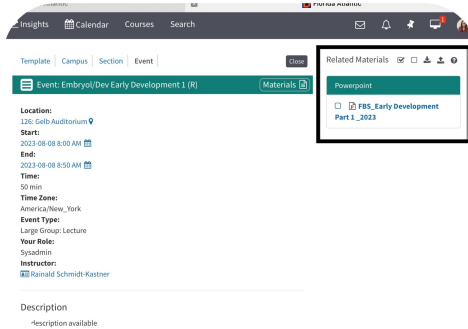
Florida Atlantic

Insights Calendar Courses Search

Template | Campus | Section | Event Close

Event: Embryol/Dev Early Development 1 (R) Materials

Location:
126: Gelb Auditorium
Start:
2023-08-08 8:00 AM
End:
2023-08-08 8:50 AM
Time:
50 min
Time Zone:
America/New_York
Event Type:
Large Group: Lecture
Your Role:
Sysadmin
Instructor:
Rainald Schmidt-Kastner

Description
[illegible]escription available

Related Materials

Powerpoint

FBS_Early Development Part 1 _2023